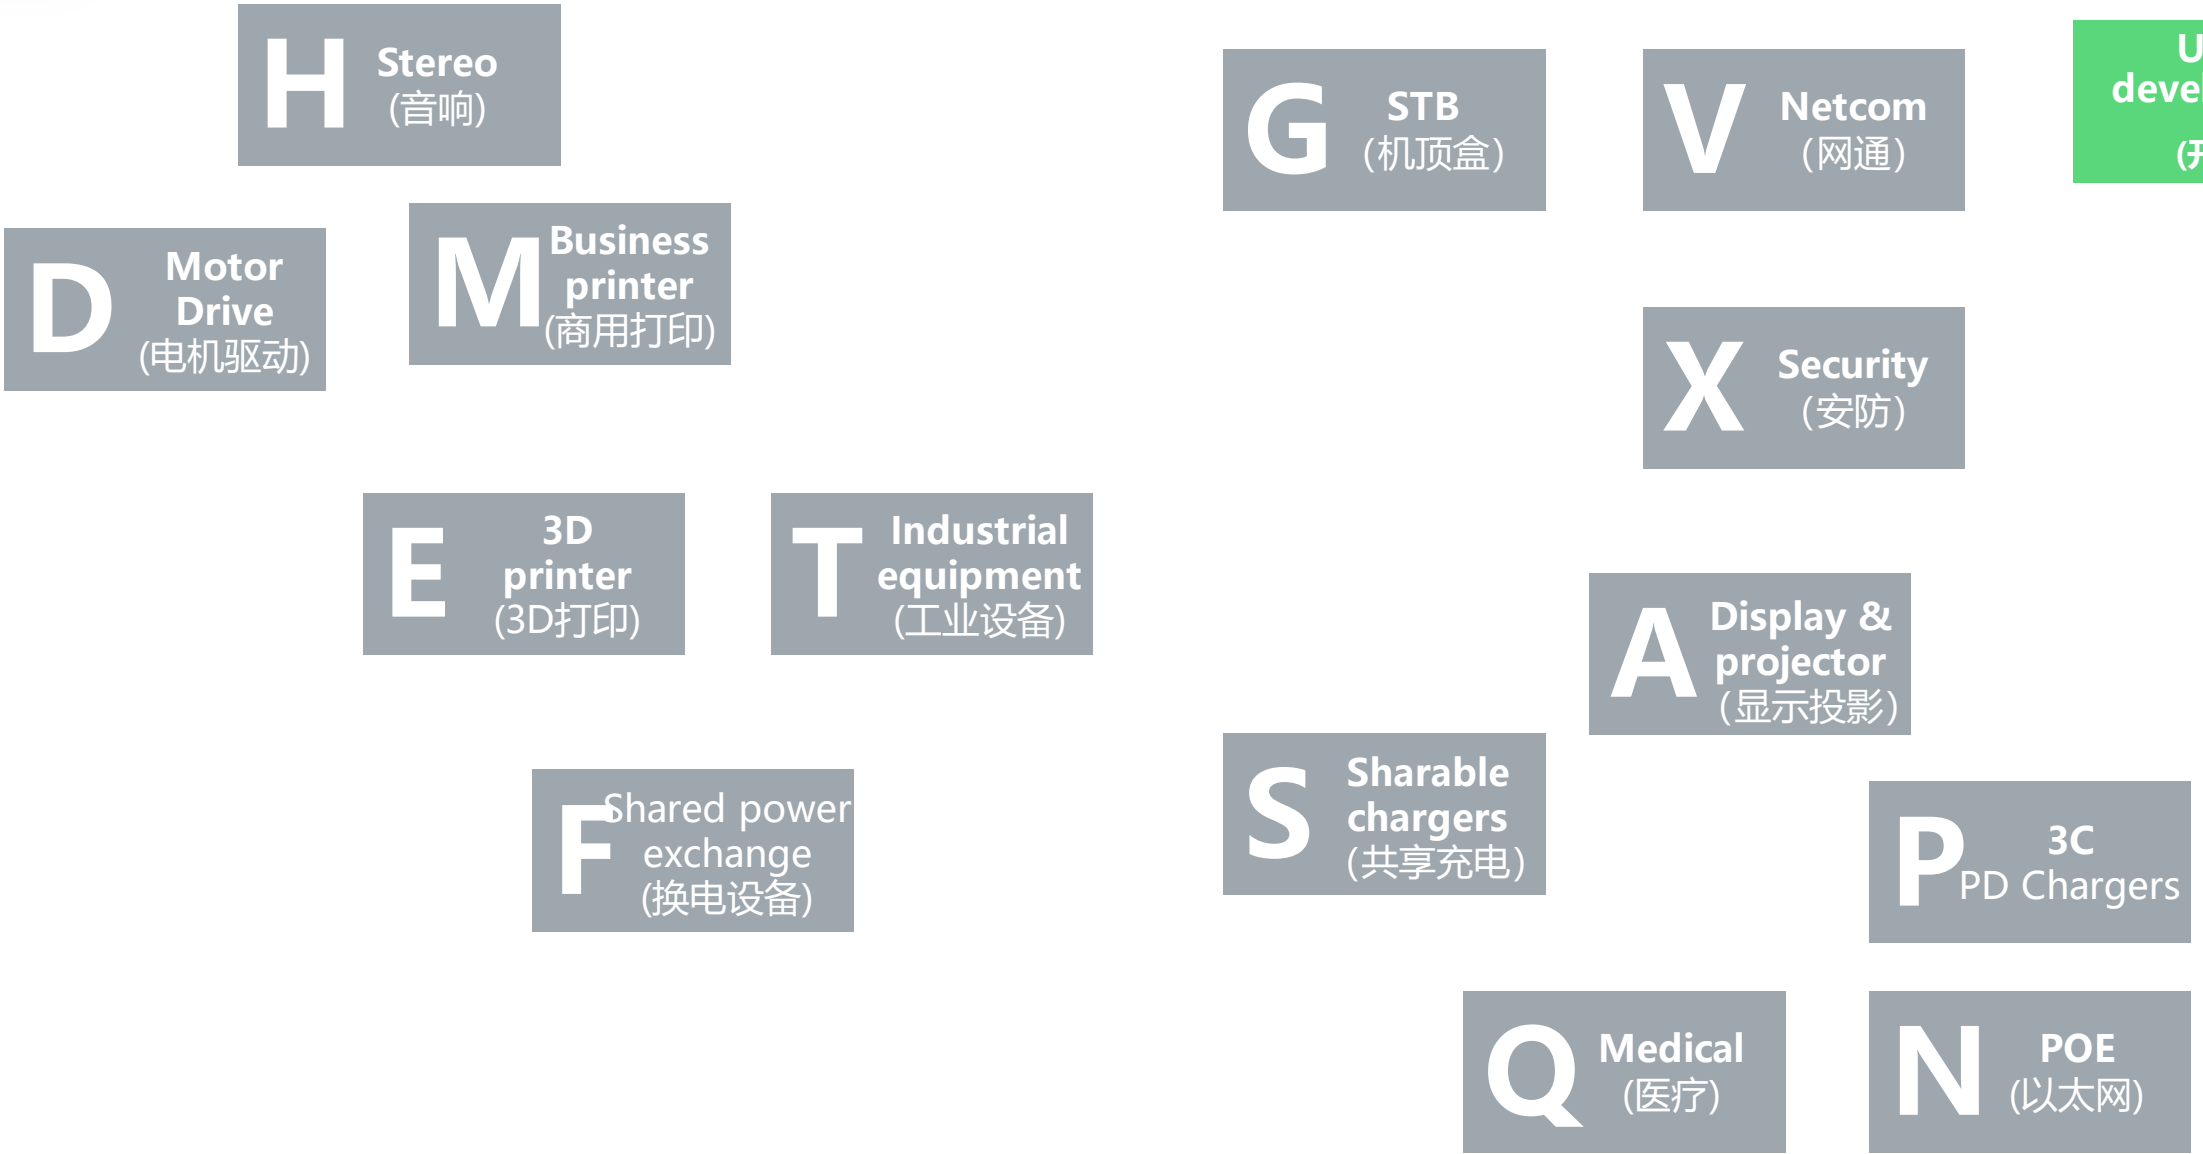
H Stereo (音响)

G STB (机顶盒)

V Netcom (网通)

U deve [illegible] (开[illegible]

D Motor Drive (电机驱动)

M Business printer (商用打印)

X Security (安防)

E 3D printer (3D打印)

T Industrial equipment (工业设备)

A Display & projector (显示投影)

F Shared power exchange (换电设备)

S Sharable chargers (共享充电)

P 3C PD Chargers

Q Medical (医疗)

N POE (以太网)